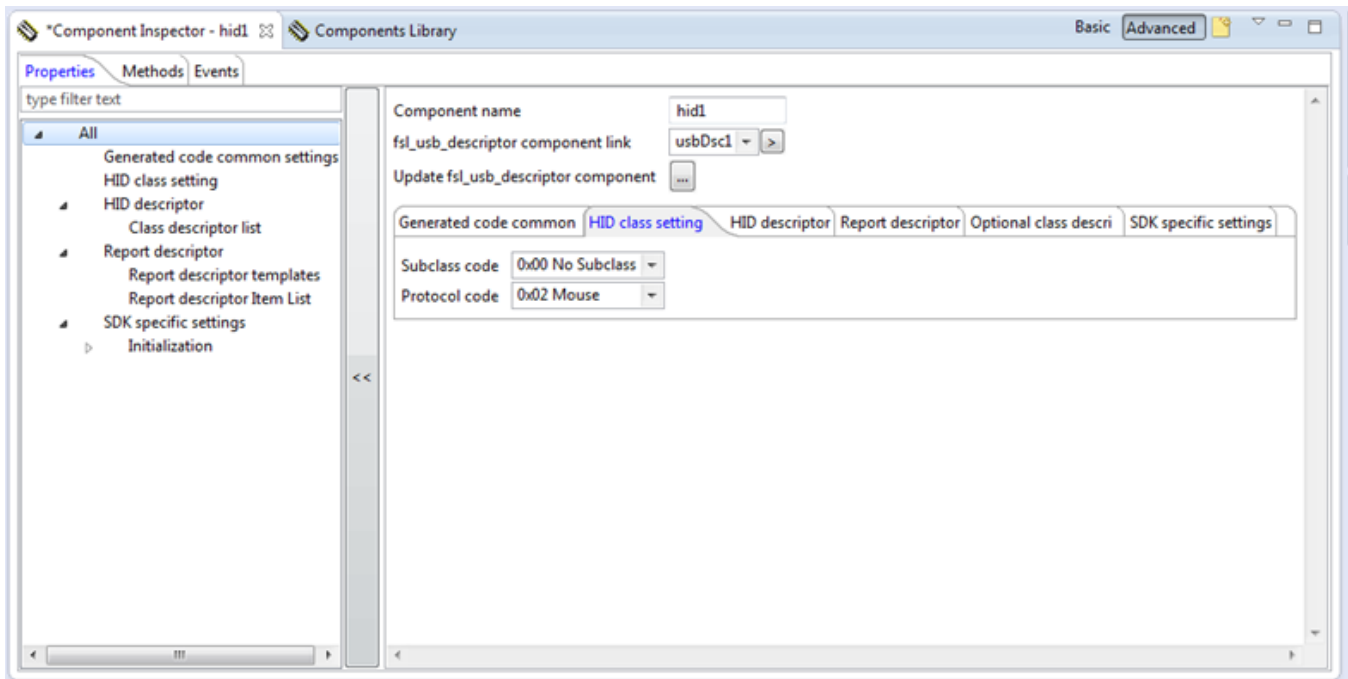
*Component Inspector - hid1 ☒ Components Library

Basic Advanced

Properties Methods Events

type filter text

All
Generated code common settings
HID class setting
HID descriptor
Class descriptor list
Report descriptor
Report descriptor templates
Report descriptor Item List
SDK specific settings
Initialization

<<

Component name hid1
fsl_usb_descriptor component link usbDsc1 >
Update fsl_usb_descriptor component ...

Generated code common | HID class setting | HID descriptor | Report descriptor | Optional class descri | SDK specific settings

Subclass code 0x00 No Subclass
Protocol code 0x02 Mouse